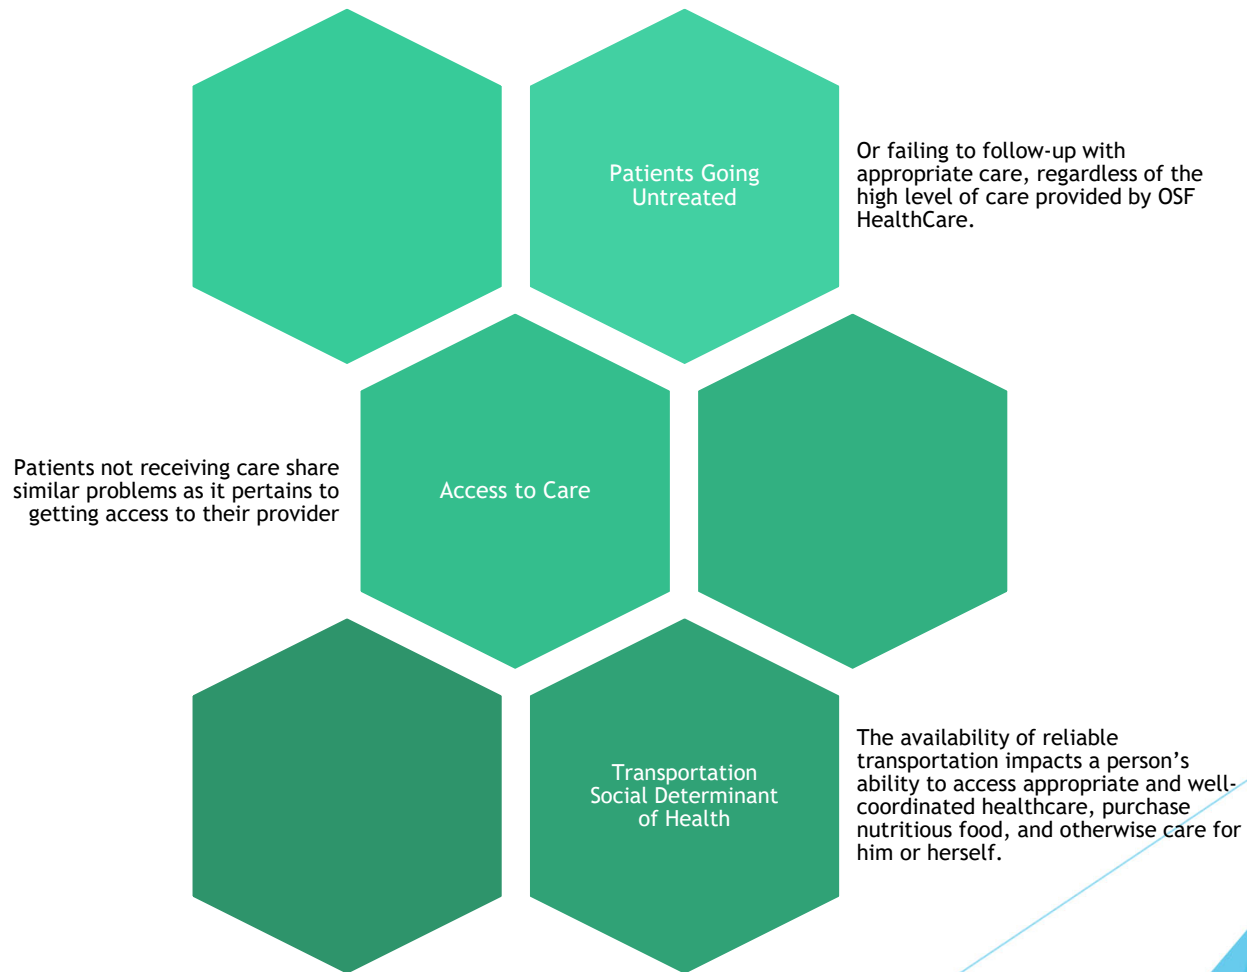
Patients Going Untreated

Or failing to follow-up with appropriate care, regardless of the high level of care provided by OSF HealthCare.

Patients not receiving care share similar problems as it pertains to getting access to their provider

Access to Care

Transportation Social Determinant of Health

The availability of reliable transportation impacts a person's ability to access appropriate and well-coordinated healthcare, purchase nutritious food, and otherwise care for him or herself.